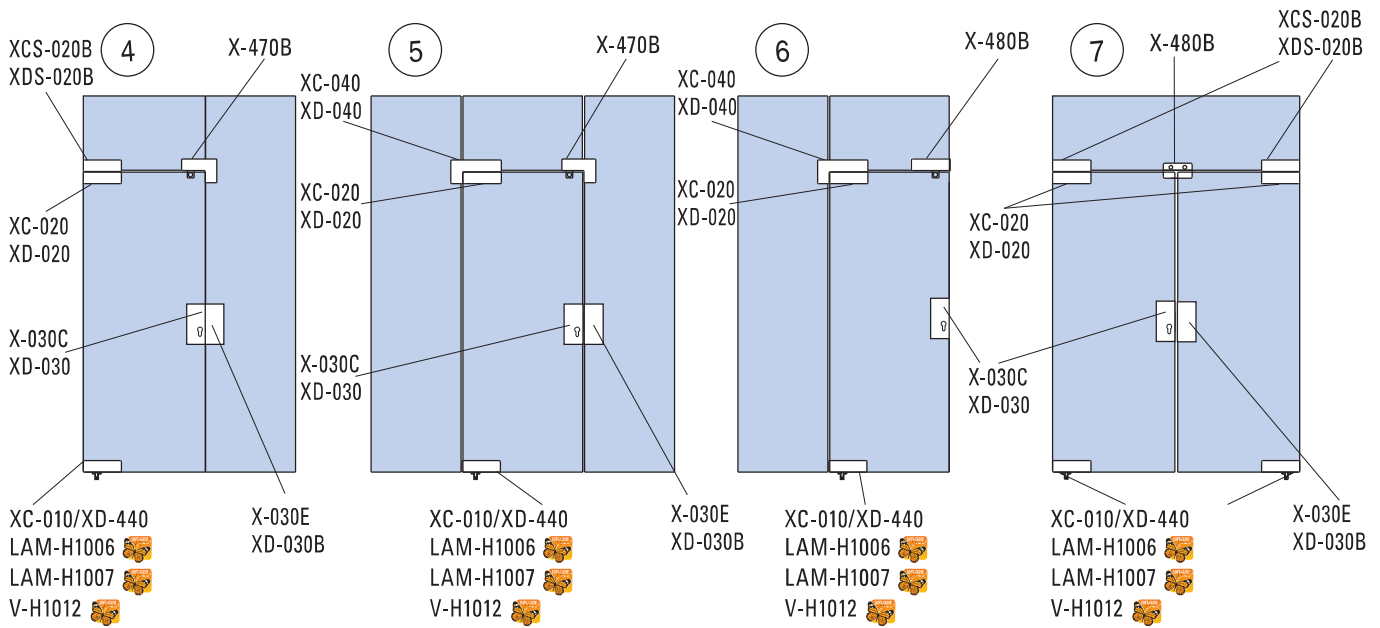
4

XCS-020B
XDS-020B

X-470B

XC-020
XD-020

X-030C
XD-030

XC-010/XD-440
LAM-H1006
LAM-H1007
V-H1012

X-030E
XD-030B

5

XC-040
XD-040

X-470B

XC-020
XD-020

X-030C
XD-030

XC-010/XD-440
LAM-H1006
LAM-H1007
V-H1012

X-030E
XD-030B

6

XC-040
XD-040

X-480B

XC-020
XD-020

X-030C
XD-030

XC-010/XD-440
LAM-H1006
LAM-H1007
V-H1012

7

X-480B

XCS-020B
XDS-020B

XC-020
XD-020

XC-010/XD-440
LAM-H1006
LAM-H1007
V-H1012

X-030E
XD-030B